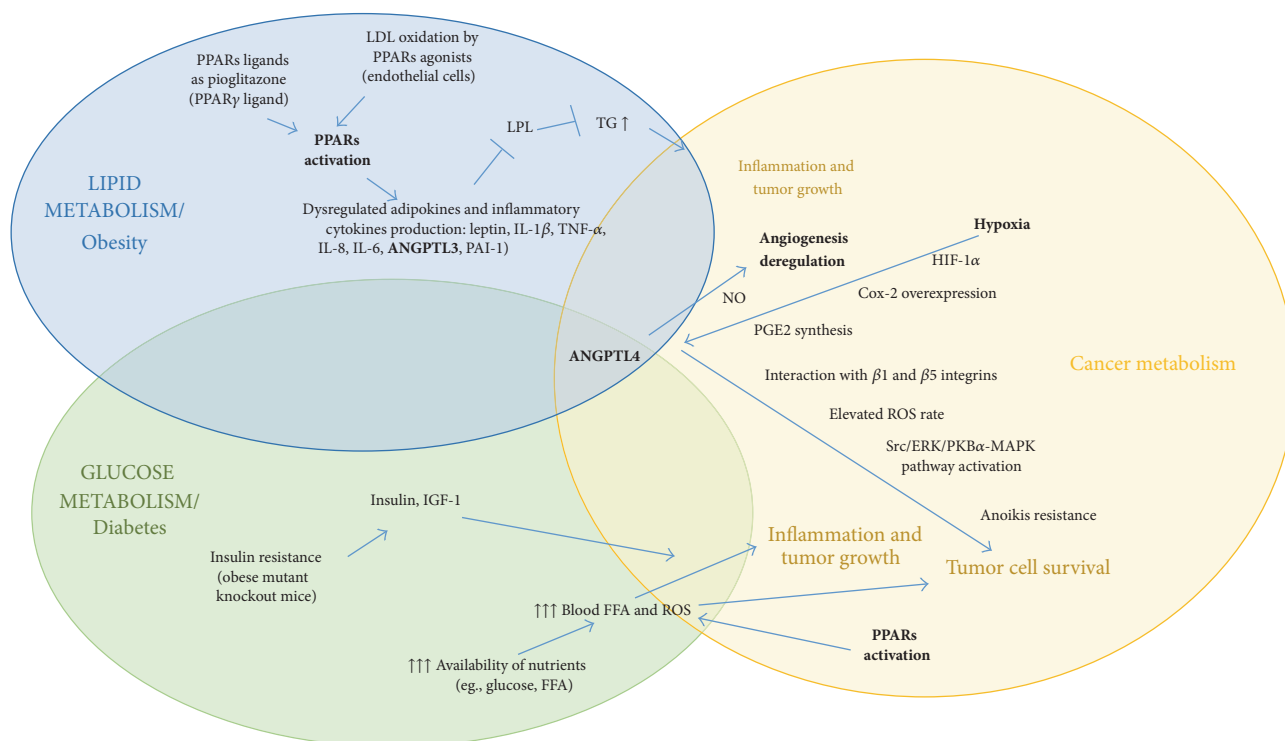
PPARs ligands as pioglitazone (PPAR$\gamma$ ligand)

LDL oxidation by PPARs agonists (endothelial cells)

PPARs activation

LPL

TG ↑

LIPID METABOLISM/ Obesity

Dysregulated adipokines and inflammatory cytokines production: leptin, IL-1$\beta$, TNF-$\alpha$, IL-8, IL-6, ANGPTL3, PAI-1)

Inflammation and tumor growth

Hypoxia

Angiogenesis deregulation

HIF-1$\alpha$

NO

Cox-2 overexpression

PGE2 synthesis

ANGPTL4

Cancer metabolism

Interaction with $\beta$1 and $\beta$5 integrins

Elevated ROS rate

Src/ERK/PKB$\alpha$-MAPK pathway activation

GLUCOSE METABOLISM/ Diabetes

Insulin, IGF-1

Anoikis resistance

Insulin resistance (obese mutant knockout mice)

Inflammation and tumor growth

Tumor cell survival

↑↑↑ Blood FFA and ROS

PPARs activation

↑↑↑ Availability of nutrients (eg., glucose, FFA)